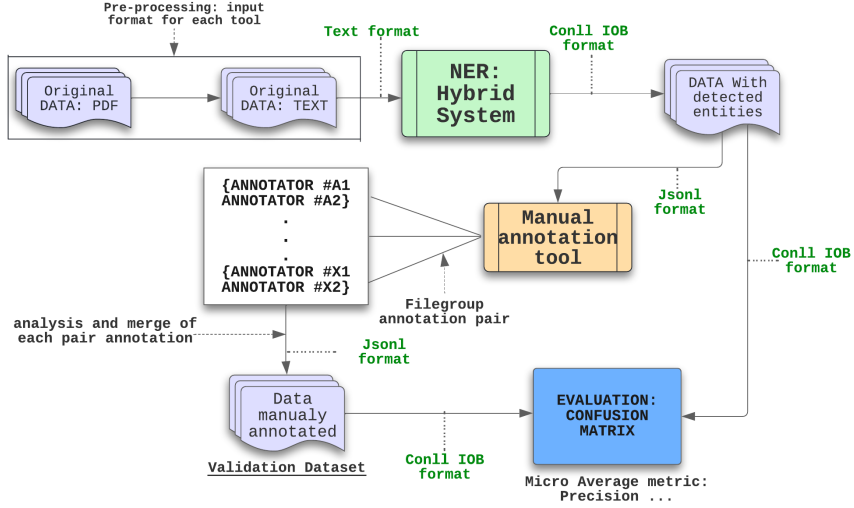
Pre-processing: input format for each tool

Original DATA: PDF

Original DATA: TEXT

Text format

NER: Hybrid System

Conll IOB format

DATA With detected entities

{ANNOTATOR #A1
ANNOTATOR #A2}
.
.
.
{ANNOTATOR #X1
ANNOTATOR #X2}

Jsonl format

Manual annotation tool

Conll IOB format

Filegroup annotation pair

analysis and merge of each pair annotation

Jsonl format

Data manualy annotated

Validation Dataset

Conll IOB format

EVALUATION: CONFUSION MATRIX

Micro Average metric: Precision ...